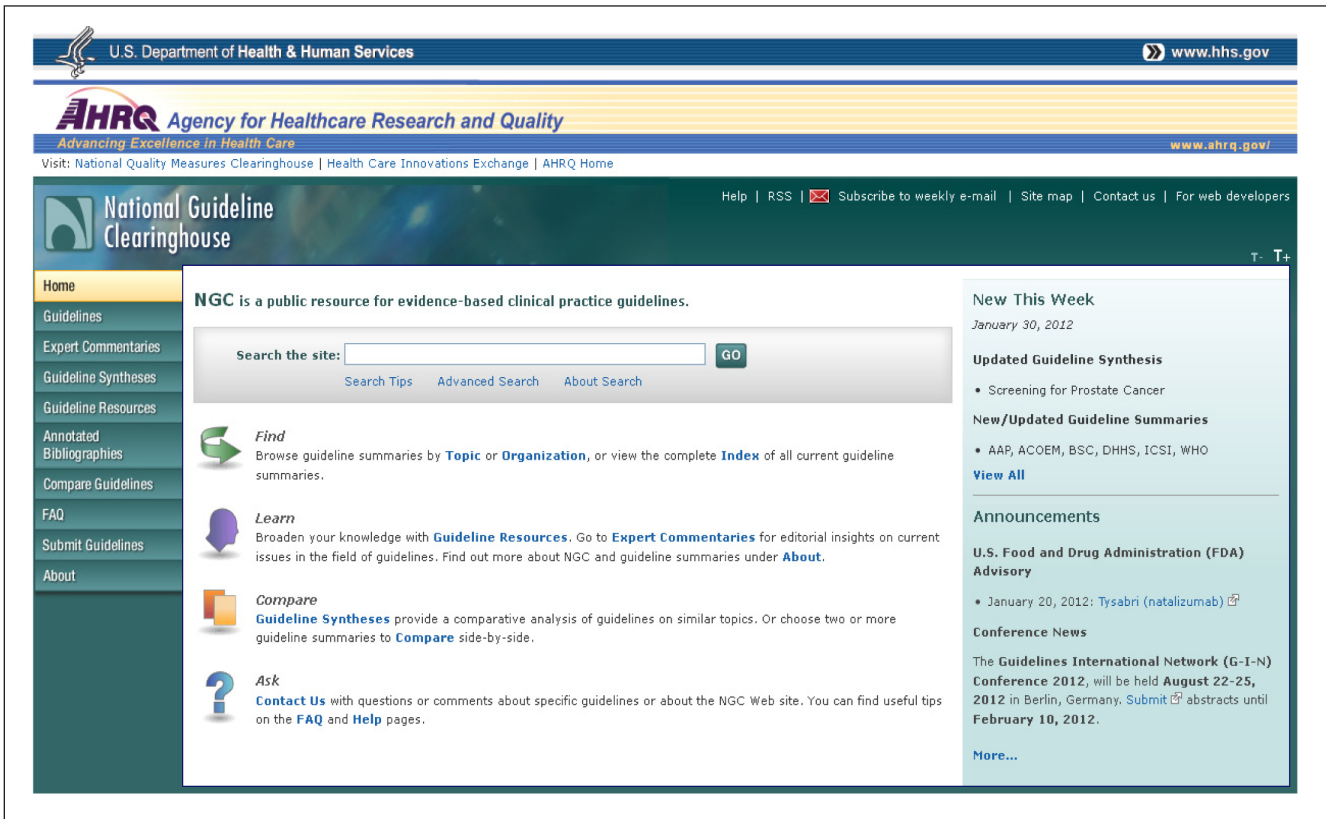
U.S. Department of Health & Human Services

www.hhs.gov

AHRQ Agency for Healthcare Research and Quality

Advancing Excellence in Health Care

www.ahrq.gov/

Visit: National Quality Measures Clearinghouse | Health Care Innovations Exchange | AHRQ Home

National Guideline Clearinghouse

Help | RSS | Subscribe to weekly e-mail | Site map | Contact us | For web developers

T- T+

Home

Guidelines

Expert Commentaries

Guideline Syntheses

Guideline Resources

Annotated Bibliographies

Compare Guidelines

FAQ

Submit Guidelines

About

NGC is a public resource for evidence-based clinical practice guidelines.

Search the site: GO

Search Tips Advanced Search About Search

Find
Browse guideline summaries by Topic or Organization, or view the complete Index of all current guideline summaries.

Learn
Broaden your knowledge with Guideline Resources. Go to Expert Commentaries for editorial insights on current issues in the field of guidelines. Find out more about NGC and guideline summaries under About.

Compare
Guideline Syntheses provide a comparative analysis of guidelines on similar topics. Or choose two or more guideline summaries to Compare side-by-side.

Ask
Contact Us with questions or comments about specific guidelines or about the NGC Web site. You can find useful tips on the FAQ and Help pages.

New This Week

January 30, 2012

Updated Guideline Synthesis

• Screening for Prostate Cancer

New/Updated Guideline Summaries

• AAP, ACOEM, BSC, DHHS, ICSI, WHO

View All

Announcements

U.S. Food and Drug Administration (FDA) Advisory

• January 20, 2012: Tysabri (natalizumab)

Conference News

The Guidelines International Network (G-I-N) Conference 2012, will be held August 22-25, 2012 in Berlin, Germany. Submit abstracts until February 10, 2012.

More...